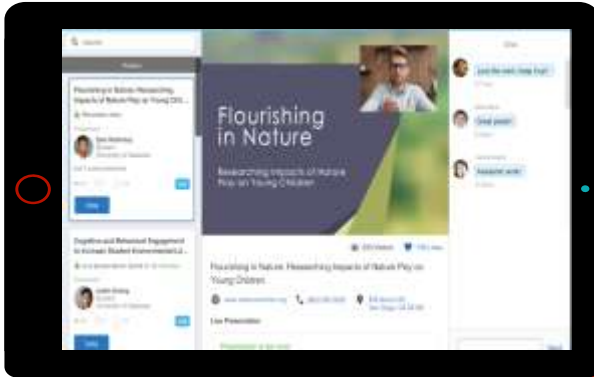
Search

Posters

Flourishing in Nature: Researching Impacts of Nature Play on Young Chil...

Presented by

View

Cognitive and Behavioral Engagement to Increase Student Environmental Li...

View

Flourishing in Nature

Researching Impacts of Nature Play on Young Children

Flourishing in Nature: Researching Impacts of Nature Play on Young Children

Live Presentation

Chat

Love the work, keep it up!

Great poster!

Awesome work!